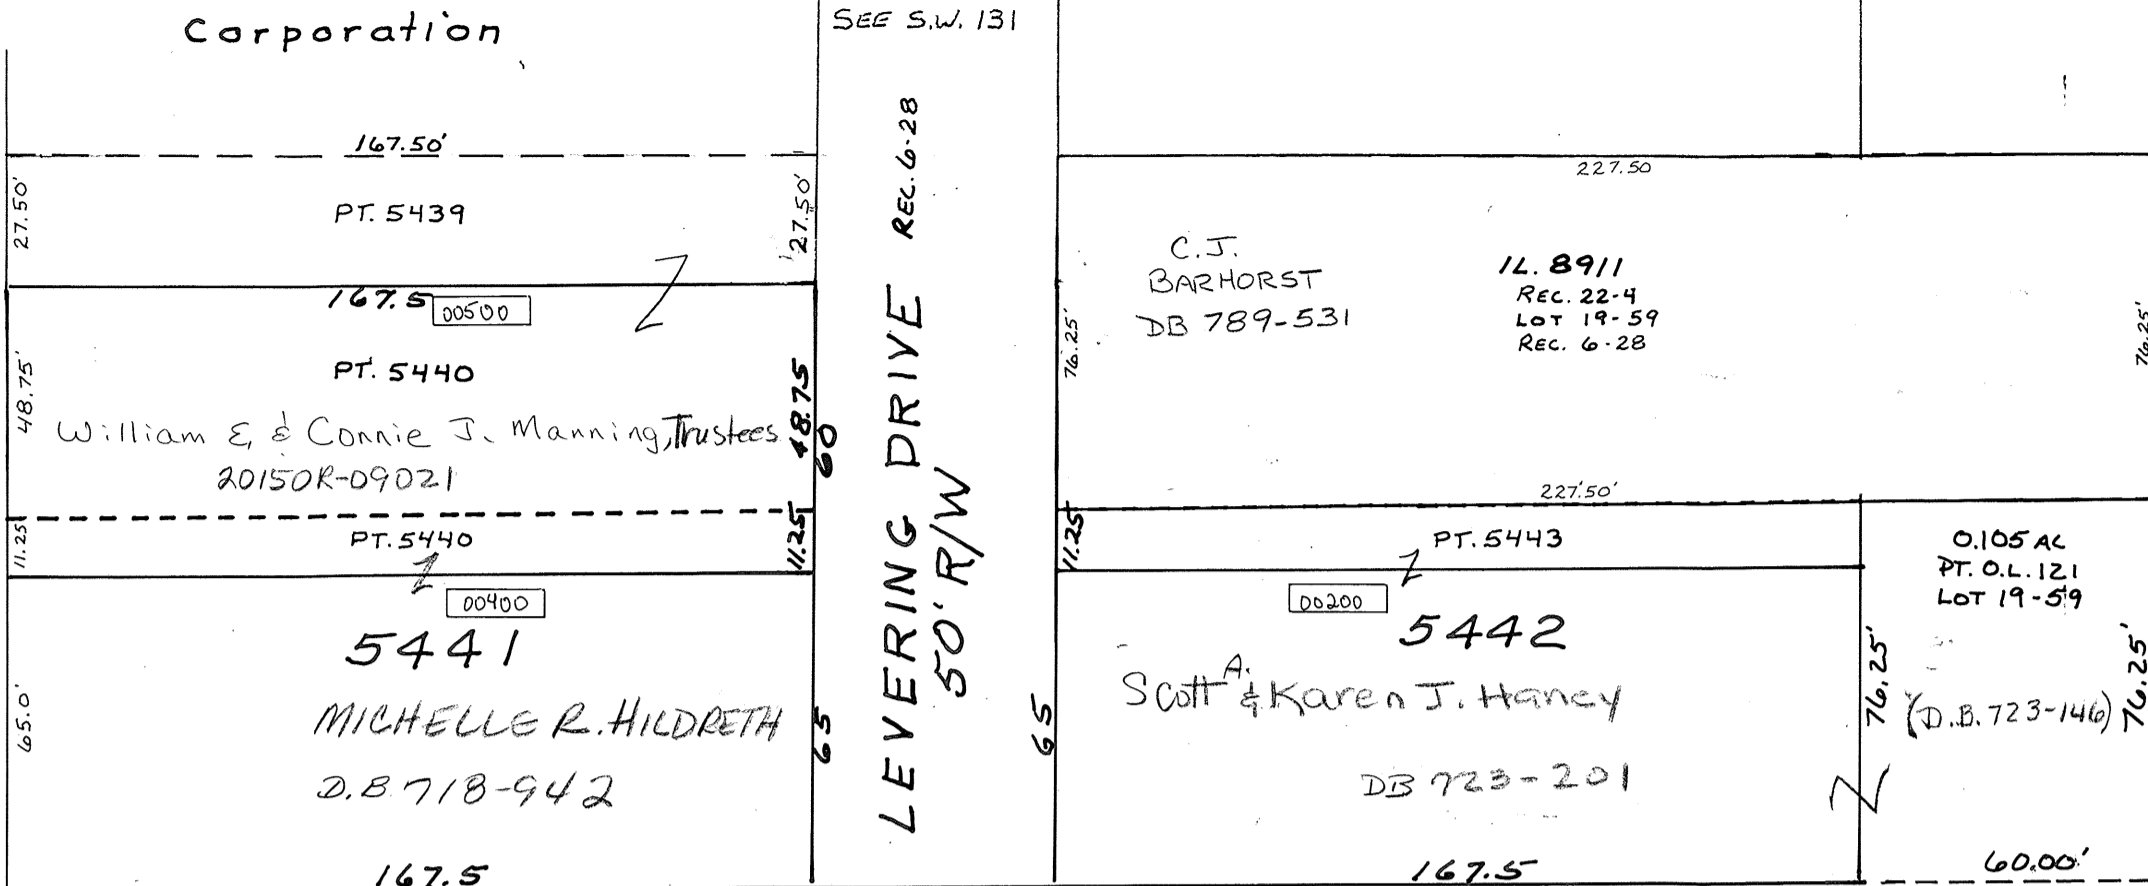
Corporation

SEE S.W. 131

167.50'

27.50'

PT. 5439

27.50'

REC. 6-28

167.5 00500

48.75'

PT. 5440

William E. & Connie J. Manning, Trustees

20150R-09021

48.75

60

11.25

PT. 5440

11.25

00400

5441

65.0'

MICHELLE R. HILDRETH

D.B 718-942

65

167.5

LEVERING DRIVE

50' R/W

65

227.50

C.J. BARHORST

DB 789-531

IL. 8911

REC. 22-4

LOT 19-59

REC. 6-28

76.25'

76.25'

227.50'

11.25

PT. 5443

00200

5442

Scott A. & Karen J. Haney

DB 723-201

167.5

0.105 AC

PT. O.L. 121

LOT 19-59

76.25'

(D.B. 723-146)

76.25'

60.00'